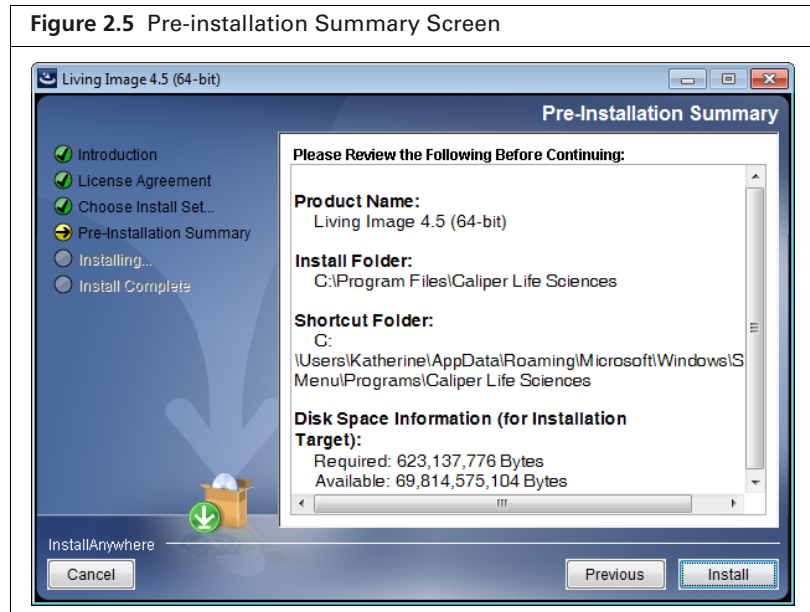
**Figure 2.5** Pre-installation Summary Screen

Living Image 4.5 (64-bit)

Pre-Installation Summary

Introduction
License Agreement
Choose Install Set...
Pre-Installation Summary
Installing...
Install Complete

Please Review the Following Before Continuing:

Product Name:
Living Image 4.5 (64-bit)

Install Folder:
C:\Program Files\Caliper Life Sciences

Shortcut Folder:
C:
\Users\Katherine\AppData\Roaming\Microsoft\Windows\S
Menu\Programs\Caliper Life Sciences

Disk Space Information (for Installation Target):
Required: 623,137,776 Bytes
Available: 69,814,575,104 Bytes

InstallAnywhere

Cancel

Previous

Install